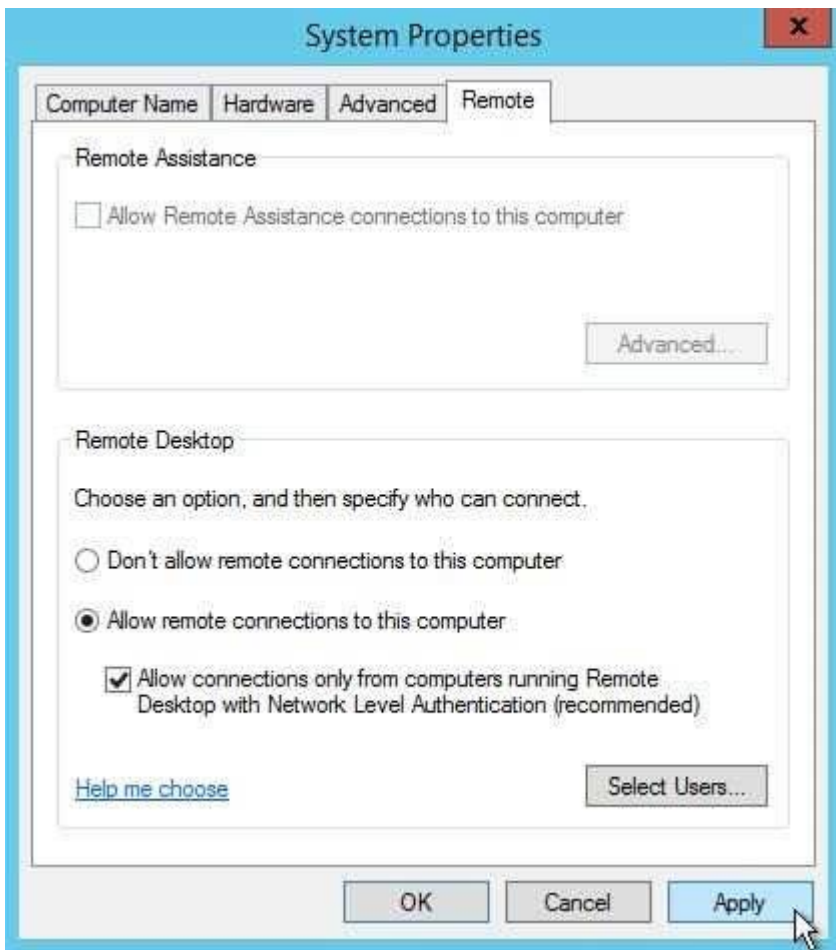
System Properties

x

Computer Name | Hardware | Advanced | Remote

Remote Assistance

Allow Remote Assistance connections to this computer

Advanced...

Remote Desktop

Choose an option, and then specify who can connect.

Don't allow remote connections to this computer

Allow remote connections to this computer

Allow connections only from computers running Remote Desktop with Network Level Authentication (recommended)

Help me choose

Select Users...

OK

Cancel

Apply